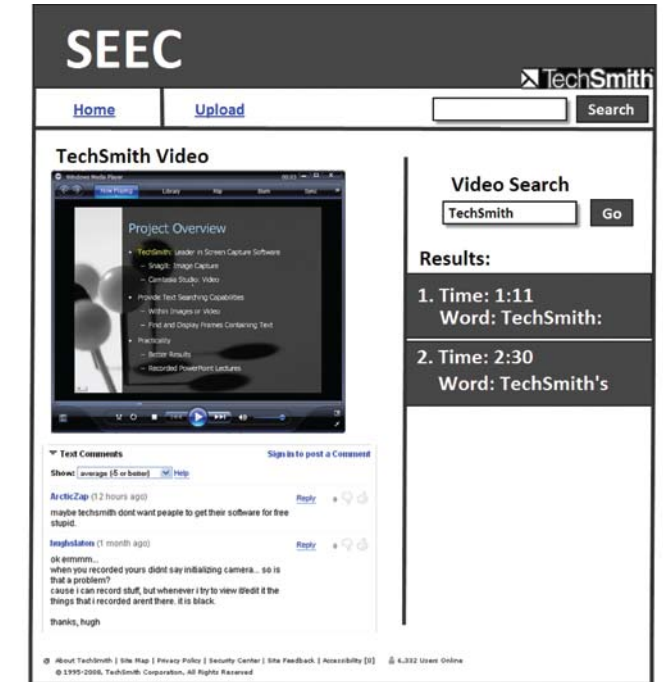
SEEC

TechSmith

Home

Upload

Search

TechSmith Video

Windows Media Player

Now Playing

Library

Rip

Burn

Sync

Project Overview

- TechSmith: Leader in Screen Capture Software
  - Snagit: Image Capture
  - Camtasia Studio: Video
- Provide Text Searching Capabilities
  - Within Images or Video
  - Find and Display Frames Containing Text
- Practicality
  - Better Results
  - Recorded PowerPoint Lectures

Text Comments

Sign in to post a Comment

Show: average (5 or better) Help

ArcticZap (12 hours ago)

Reply

maybe techsmith dont want peaple to get their software for free stupid.

hughslaton (1 month ago)

Reply

ok ermmm...
when you recorded yours didnt say initializing camera... so is that a problem?
cause i can record stuff, but whenever i try to view it/edit it the things that i recorded arent there. it is black.

thanks, hugh

Video Search

TechSmith

Go

Results:

1. Time: 1:11
Word: TechSmith:

2. Time: 2:30
Word: TechSmith's

About TechSmith | Site Map | Privacy Policy | Security Center | Site Feedback | Accessibility [0]

6,332 Users Online

© 1995-2008, TechSmith Corporation, All Rights Reserved